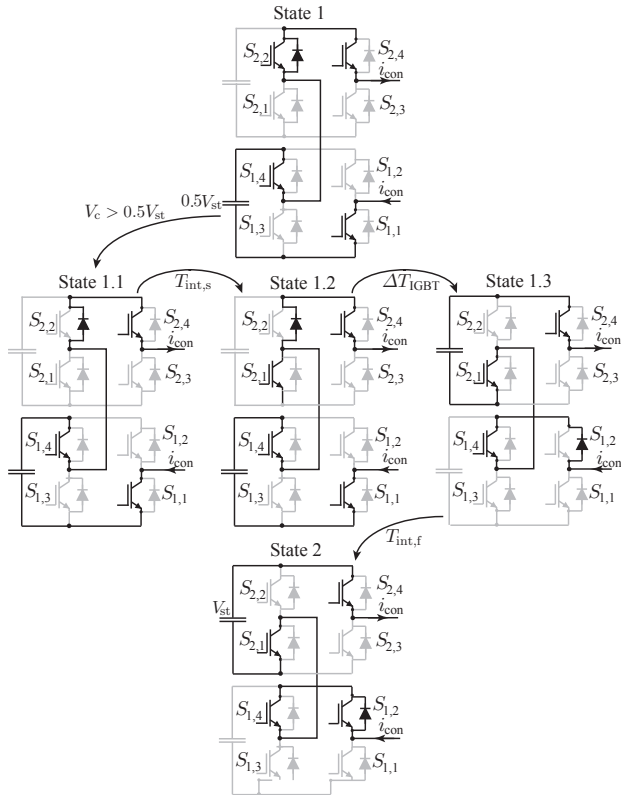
State 1

$S_{2,2}$ $S_{2,4}$ $i_{\text{con}}$ $S_{2,1}$ $S_{2,3}$

$S_{1,4}$ $S_{1,2}$ $i_{\text{con}}$ $0.5V_{\text{st}}$ $S_{1,3}$ $S_{1,1}$

$V_{\text{c}} > 0.5V_{\text{st}}$

State 1.1

$T_{\text{int,s}}$

State 1.2

$\Delta T_{\text{IGBT}}$

State 1.3

$S_{2,2}$ $S_{2,4}$ $i_{\text{con}}$ $S_{2,1}$ $S_{2,3}$ $S_{1,4}$ $S_{1,2}$ $i_{\text{con}}$ $S_{1,3}$ $S_{1,1}$

$S_{2,2}$ $S_{2,4}$ $i_{\text{con}}$ $S_{2,1}$ $S_{2,3}$ $S_{1,4}$ $S_{1,2}$ $i_{\text{con}}$ $S_{1,3}$ $S_{1,1}$

$S_{2,2}$ $S_{2,4}$ $i_{\text{con}}$ $S_{2,1}$ $S_{2,3}$ $S_{1,4}$ $S_{1,2}$ $i_{\text{con}}$ $S_{1,3}$ $S_{1,1}$

$T_{\text{int,f}}$

State 2

$S_{2,2}$ $S_{2,4}$ $V_{\text{st}}$ $i_{\text{con}}$ $S_{2,1}$ $S_{2,3}$

$S_{1,4}$ $S_{1,2}$ $i_{\text{con}}$ $S_{1,3}$ $S_{1,1}$